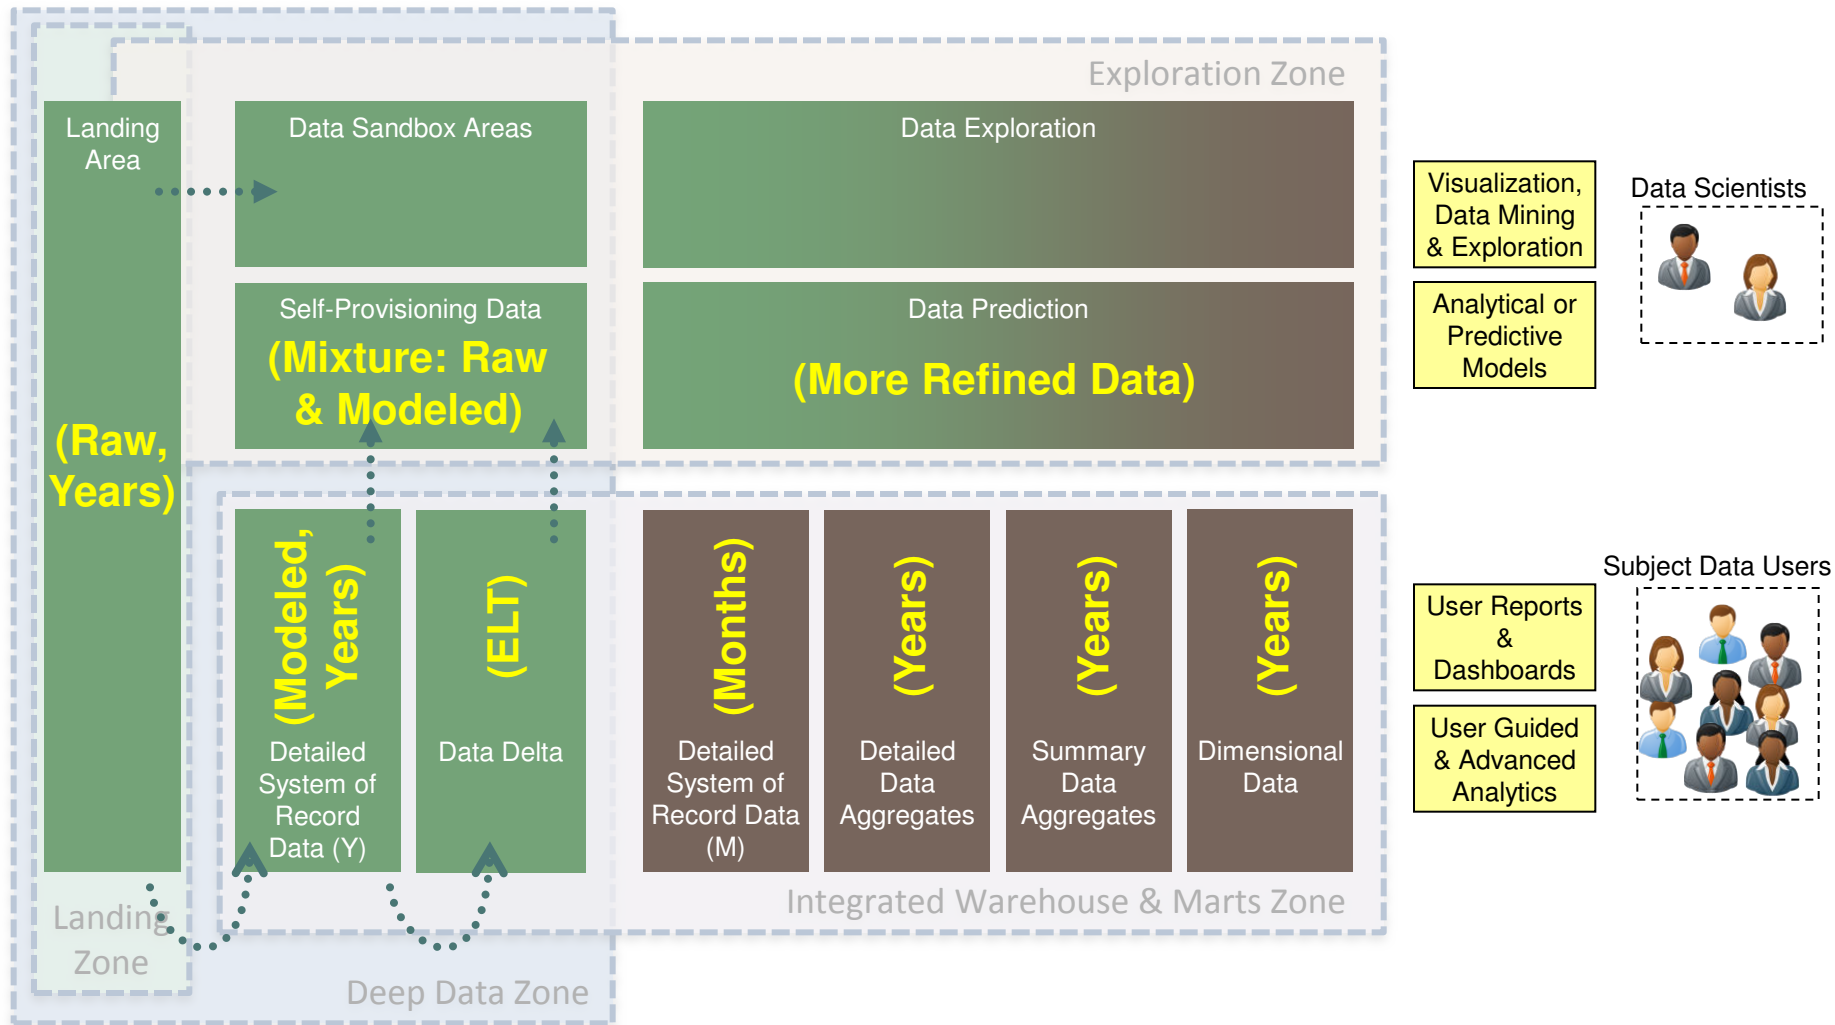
Exploration Zone

Landing Area

(Raw, Years)

Data Sandbox Areas

Data Exploration

Self-Provisioning Data
(Mixture: Raw & Modeled)

Data Prediction
(More Refined Data)

Visualization, Data Mining & Exploration

Analytical or Predictive Models

Data Scientists

(Modeled, Years)
Detailed System of Record Data (Y)

(ELT)
Data Delta

(Months)
Detailed System of Record Data (M)

(Years)
Detailed Data Aggregates

(Years)
Summary Data Aggregates

(Years)
Dimensional Data

Subject Data Users

User Reports & Dashboards

User Guided & Advanced Analytics

Landing Zone

Integrated Warehouse & Marts Zone

Deep Data Zone